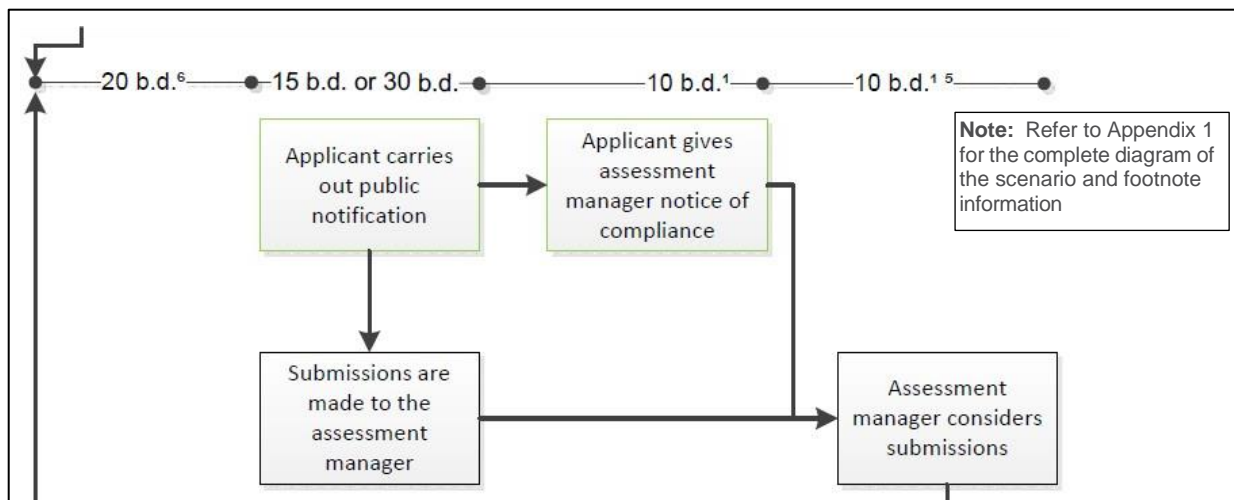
20 b.d.$^{6}$ 15 b.d. or 30 b.d. 10 b.d.$^{1}$ 10 b.d.$^{1\ 5}$

Note: Refer to Appendix 1 for the complete diagram of the scenario and footnote information

Applicant carries out public notification

Applicant gives assessment manager notice of compliance

Submissions are made to the assessment manager

Assessment manager considers submissions